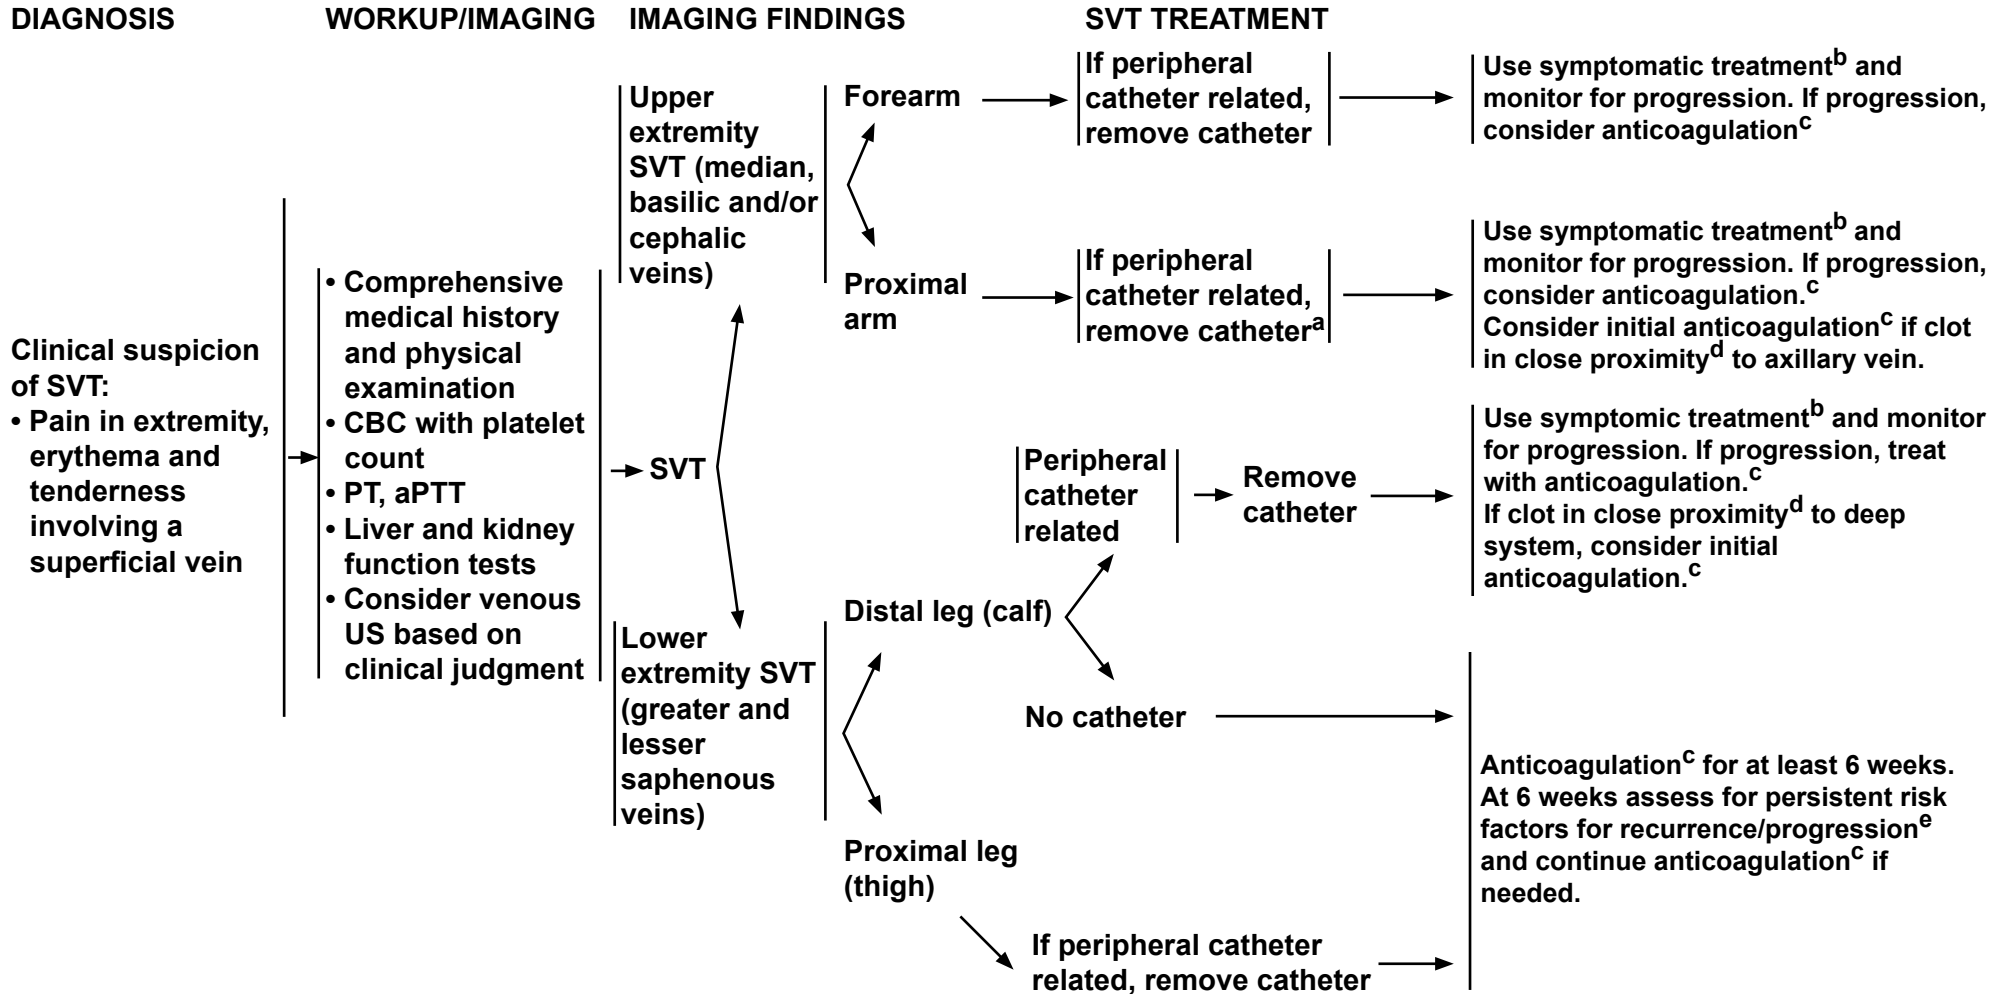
DIAGNOSIS WORKUP/IMAGING IMAGING FINDINGS SVT TREATMENT

Clinical suspicion of SVT:
• Pain in extremity, erythema and tenderness involving a superficial vein

• Comprehensive medical history and physical examination
• CBC with platelet count
• PT, aPTT
• Liver and kidney function tests
• Consider venous US based on clinical judgment

SVT

Upper extremity SVT (median, basilic and/or cephalic veins)

Forearm

If peripheral catheter related, remove catheter

Use symptomatic treatment$^{b}$ and monitor for progression. If progression, consider anticoagulation$^{c}$

Proximal arm

If peripheral catheter related, remove catheter$^{a}$

Use symptomatic treatment$^{b}$ and monitor for progression. If progression, consider anticoagulation.$^{c}$ Consider initial anticoagulation$^{c}$ if clot in close proximity$^{d}$ to axillary vein.

Lower extremity SVT (greater and lesser saphenous veins)

Distal leg (calf)

Peripheral catheter related

Remove catheter

Use symptomic treatment$^{b}$ and monitor for progression. If progression, treat with anticoagulation.$^{c}$
If clot in close proximity$^{d}$ to deep system, consider initial anticoagulation.$^{c}$

No catheter

Proximal leg (thigh)

If peripheral catheter related, remove catheter

Anticoagulation$^{c}$ for at least 6 weeks. At 6 weeks assess for persistent risk factors for recurrence/progression$^{e}$ and continue anticoagulation$^{c}$ if needed.